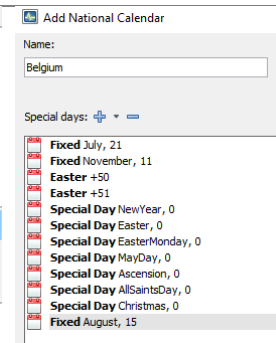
Add National Calendar

Name:

Belgium

Special days:

Fixed July, 21
Fixed November, 11
Easter +50
Easter +51
Special Day NewYear, 0
Special Day Easter, 0
Special Day EasterMonday, 0
Special Day MayDay, 0
Special Day Ascension, 0
Special Day AllSaintsDay, 0
Special Day Christmas, 0
Fixed August, 15